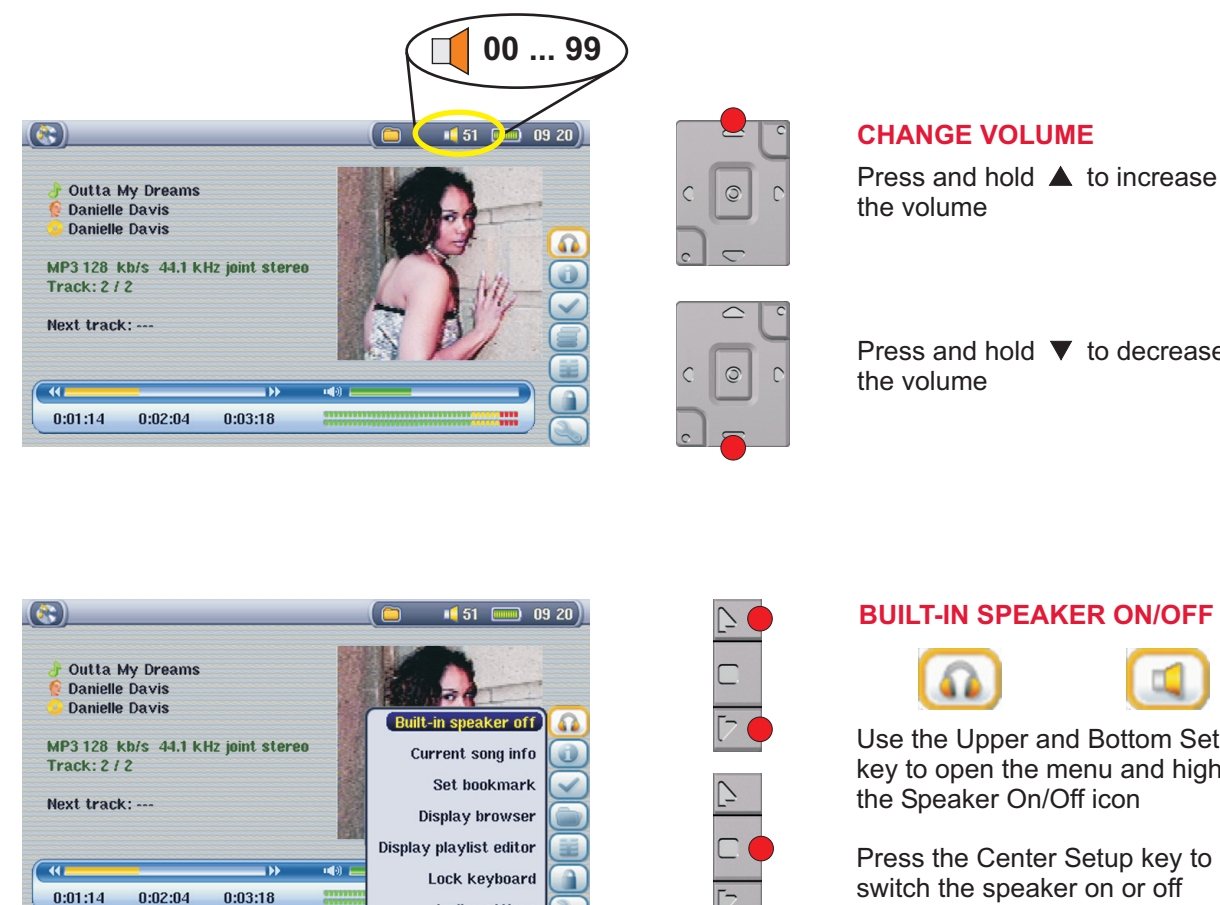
00 ... 99

51 09 20

Outta My Dreams
Danielle Davis
Danielle Davis

MP3 128 kb/s 44.1 kHz joint stereo
Track: 2 / 2

Next track: ---

0:01:14 0:02:04 0:03:18

CHANGE VOLUME

Press and hold ▲ to increase the volume

Press and hold ▼ to decrease the volume

51 09 20

Outta My Dreams
Danielle Davis
Danielle Davis

MP3 128 kb/s 44.1 kHz joint stereo
Track: 2 / 2

Next track: ---

Built-in speaker off
Current song info
Set bookmark
Display browser
Display playlist editor
Lock keyboard

0:01:14 0:02:04 0:03:18

BUILT-IN SPEAKER ON/OFF

Use the Upper and Bottom Set key to open the menu and high the Speaker On/Off icon

Press the Center Setup key to switch the speaker on or off